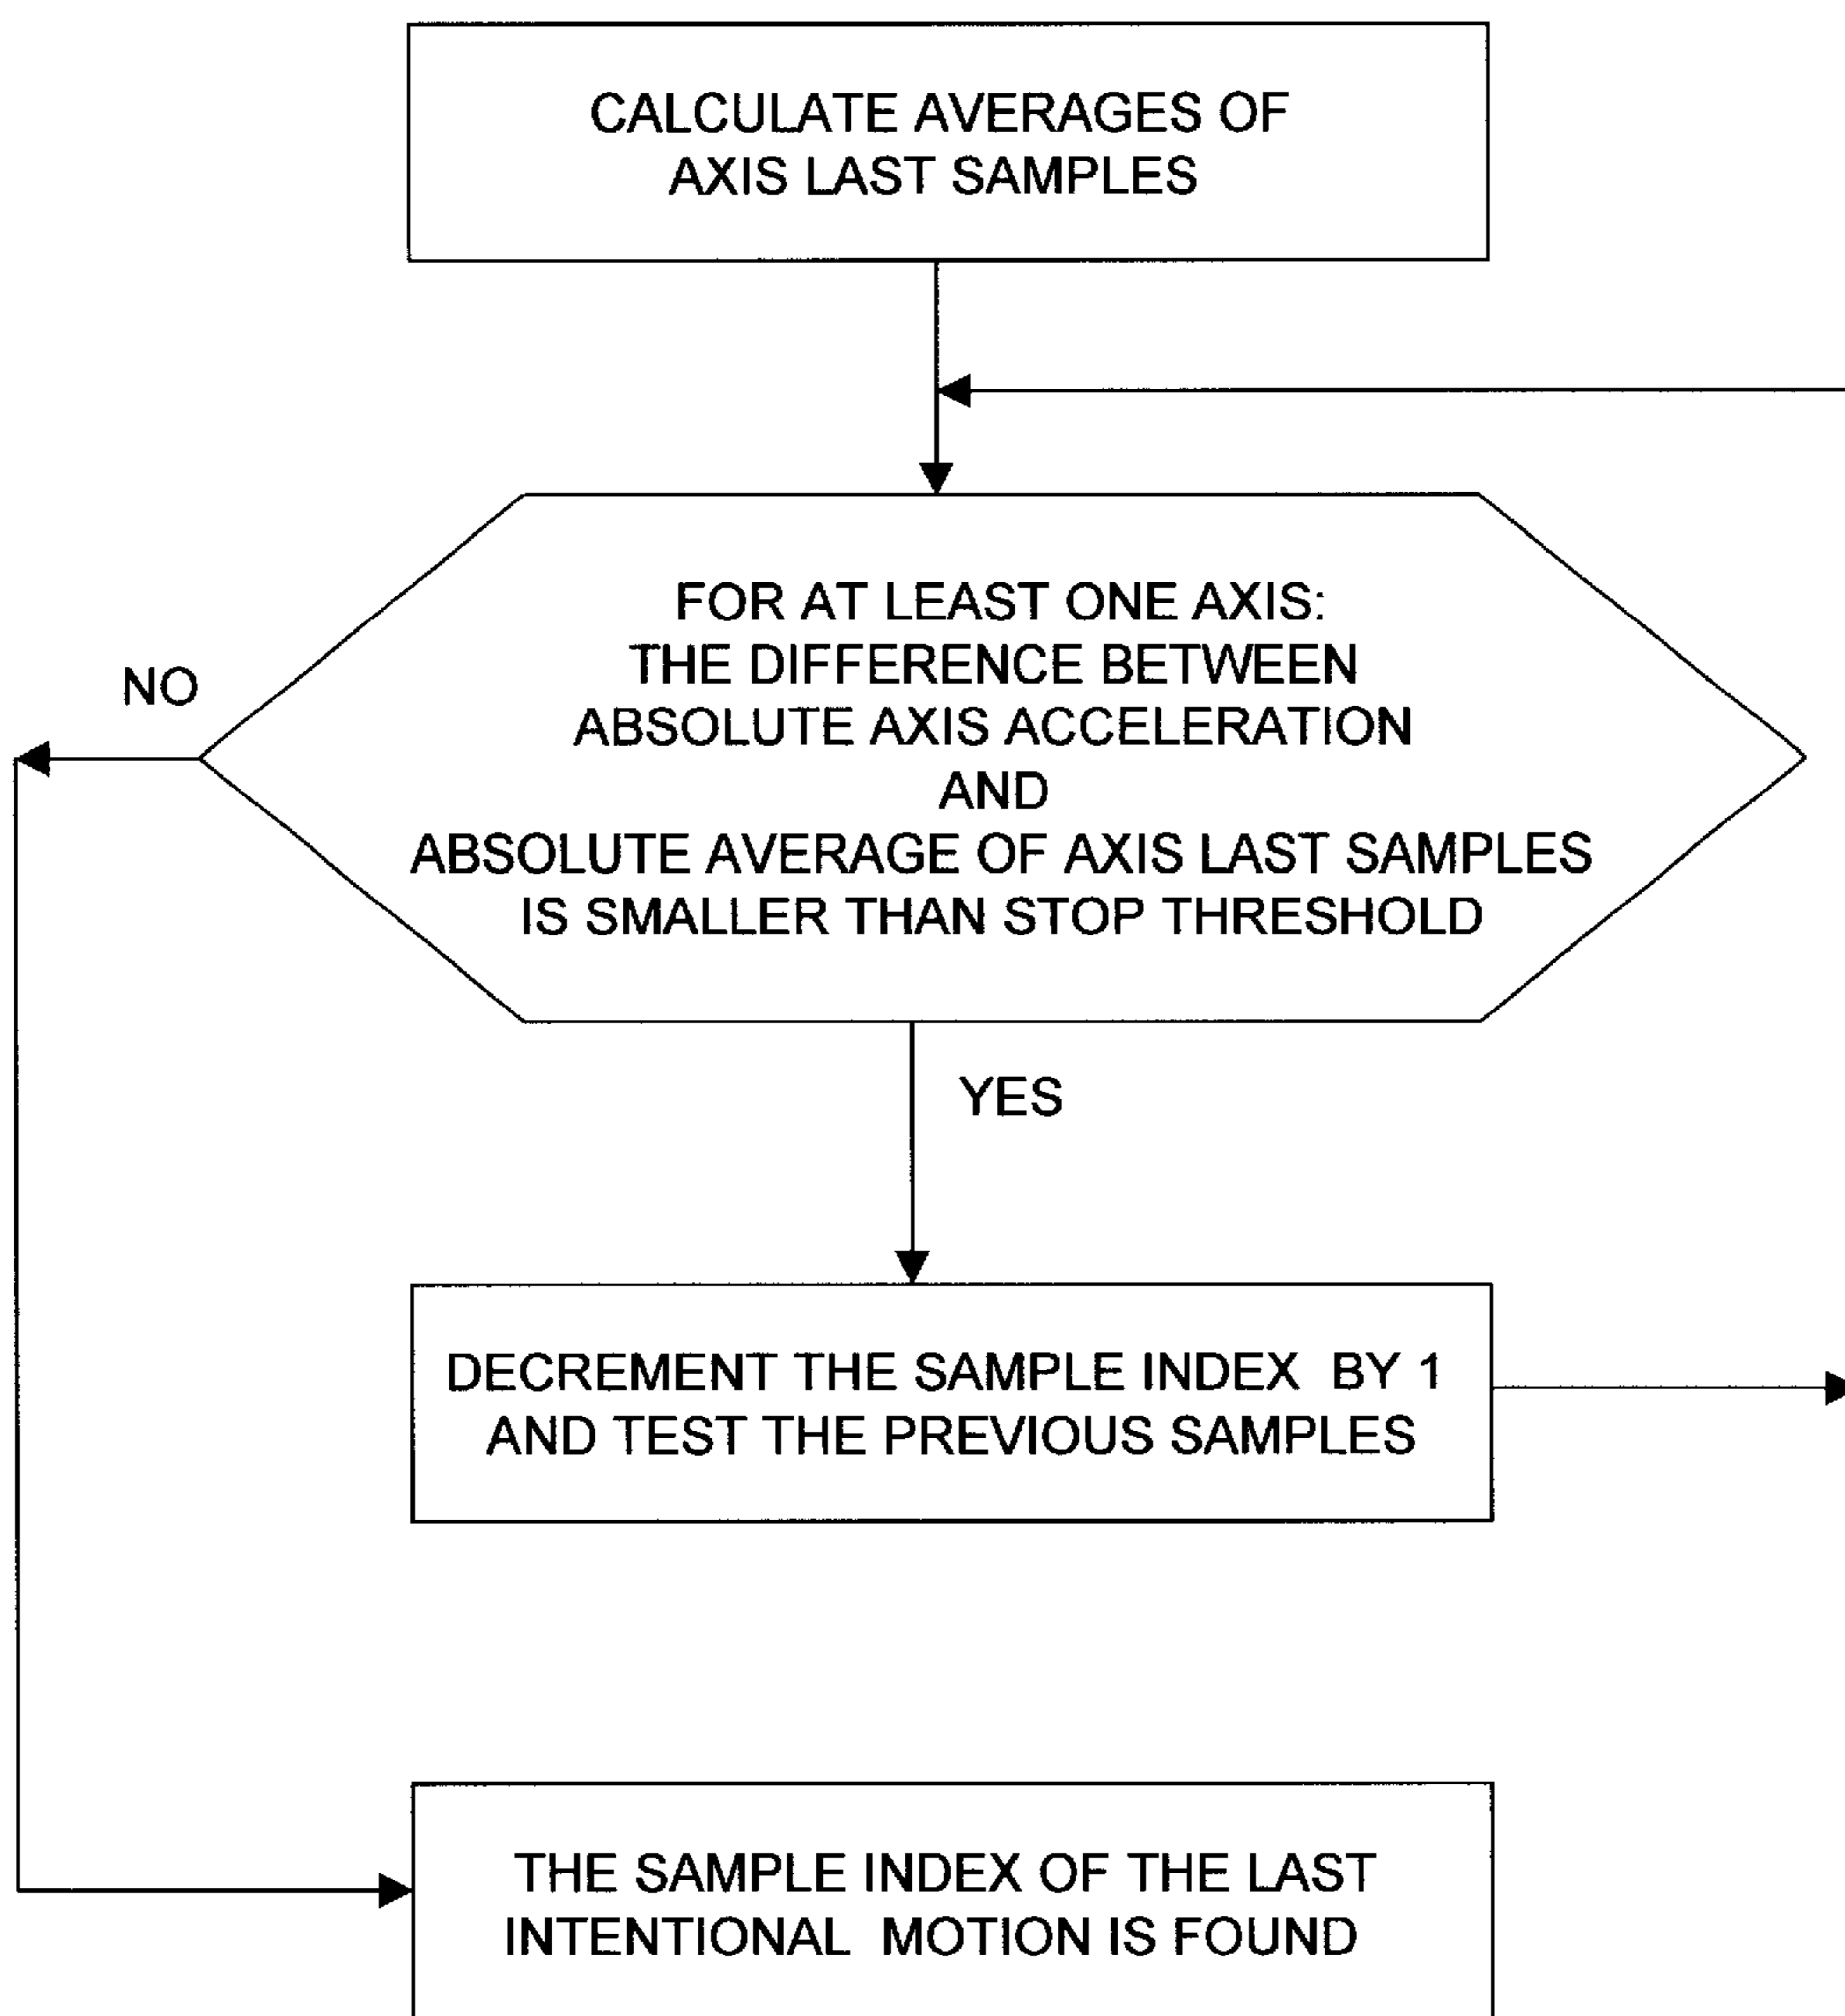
CALCULATE AVERAGES OF AXIS LAST SAMPLES

NO

FOR AT LEAST ONE AXIS:
THE DIFFERENCE BETWEEN
ABSOLUTE AXIS ACCELERATION
AND
ABSOLUTE AVERAGE OF AXIS LAST SAMPLES
IS SMALLER THAN STOP THRESHOLD

YES

DECREMENT THE SAMPLE INDEX BY 1 AND TEST THE PREVIOUS SAMPLES

THE SAMPLE INDEX OF THE LAST INTENTIONAL MOTION IS FOUND